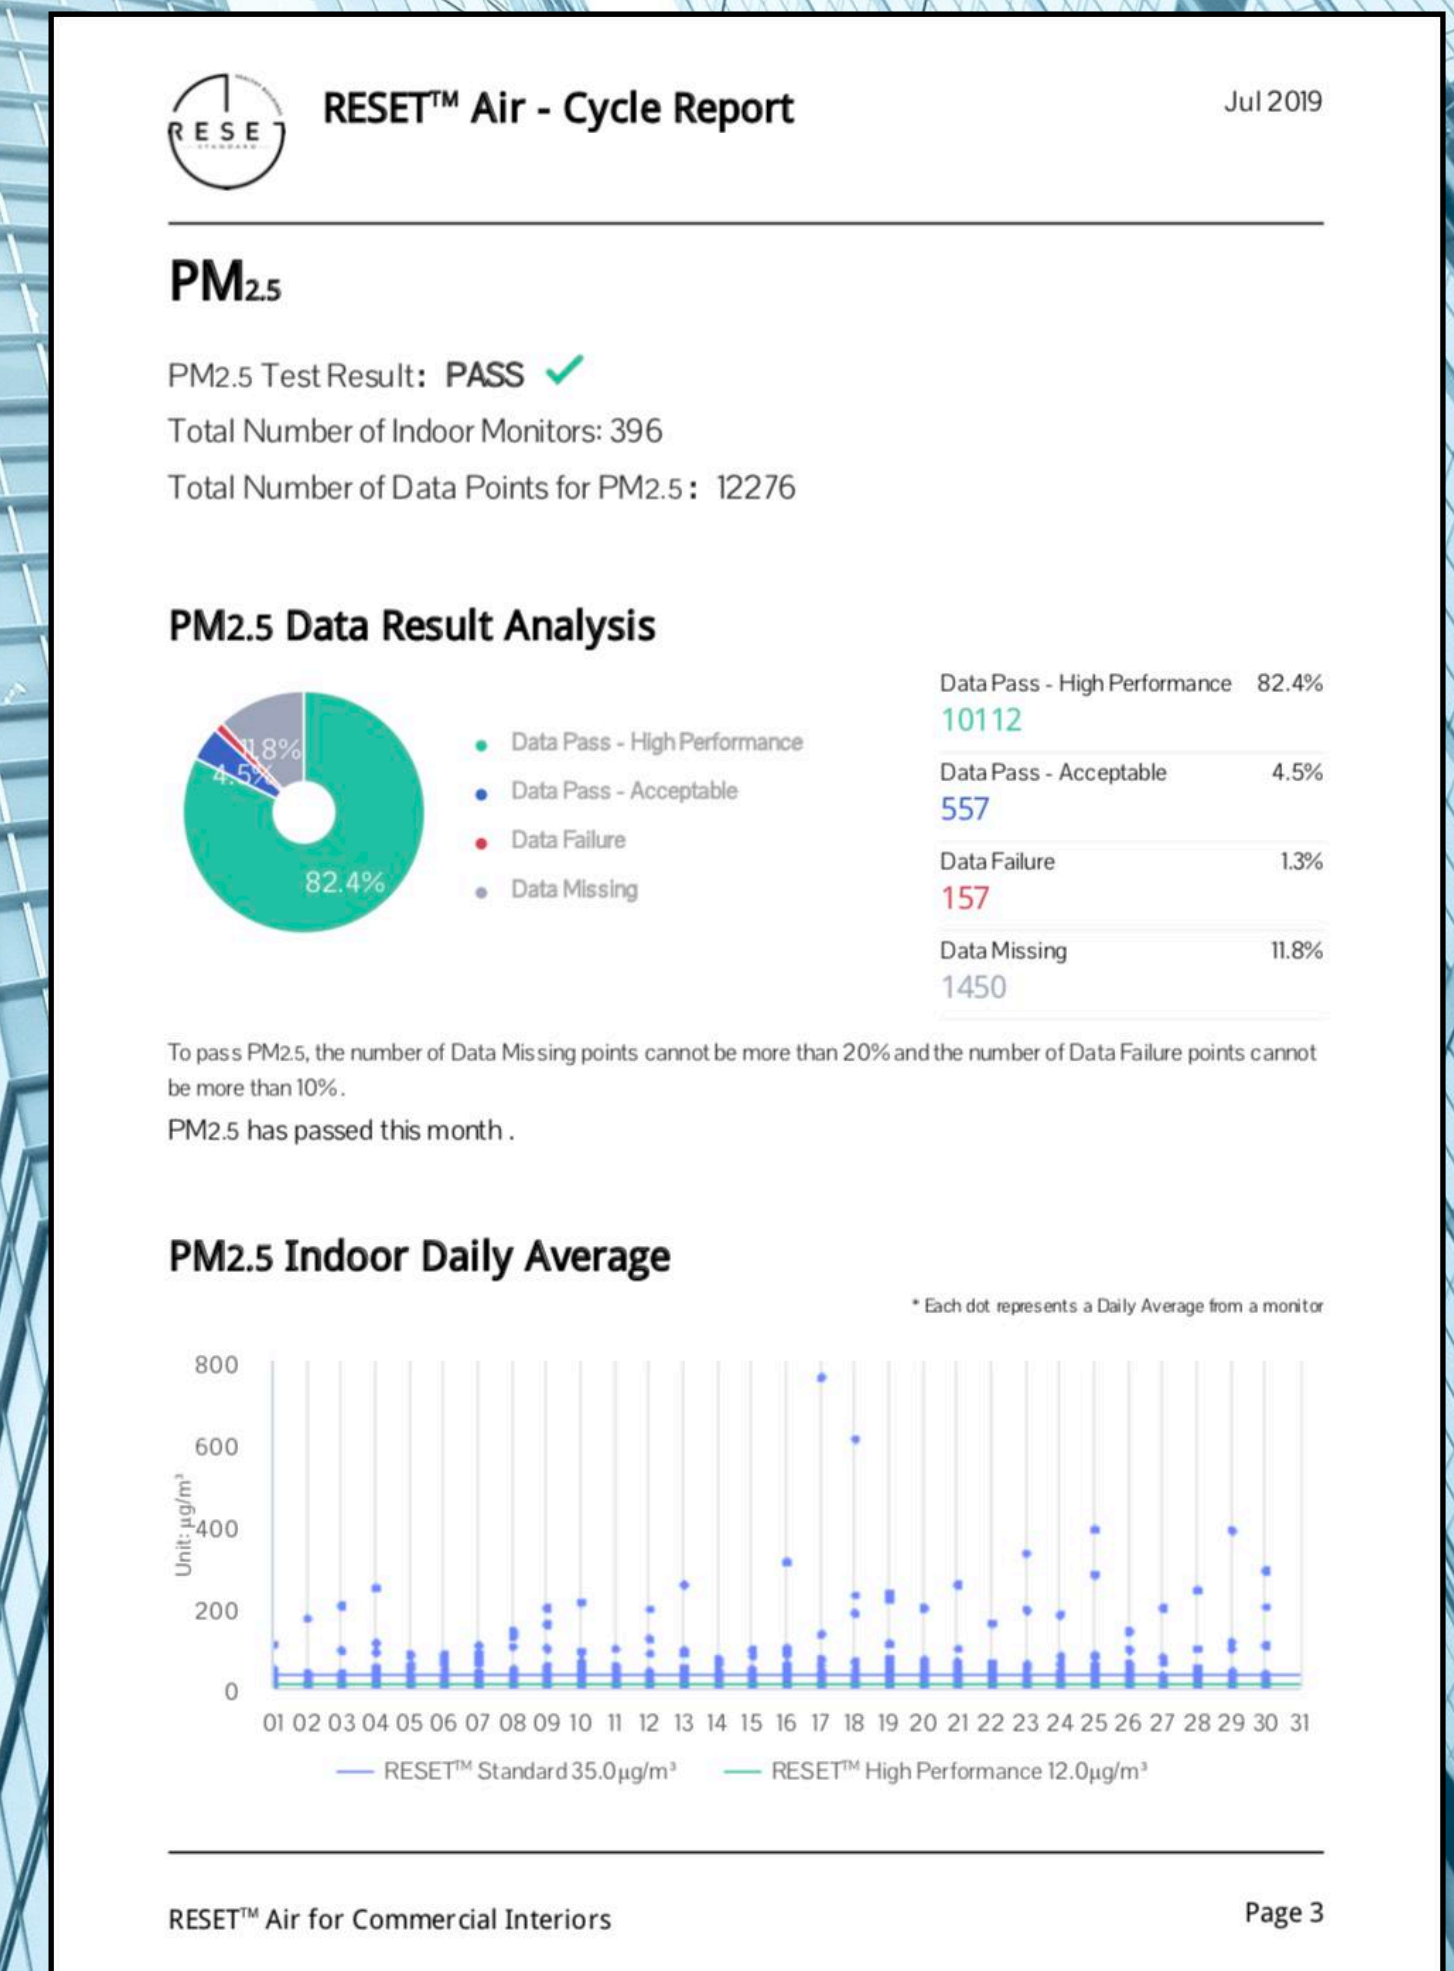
RESET

RESET™ Air - Cycle Report

Jul 2019

PM$_{2.5}$

PM2.5 Test Result: PASS ✓

Total Number of Indoor Monitors: 396

Total Number of Data Points for PM2.5: 12276

PM2.5 Data Result Analysis

11.8%
4.5%
82.4%

Data Pass - High Performance
Data Pass - Acceptable
Data Failure
Data Missing

| Data Pass - High Performance | 82.4% |
|---|---|
| 10112 | |
| Data Pass - Acceptable | 4.5% |
| 557 | |
| Data Failure | 1.3% |
| 157 | |
| Data Missing | 11.8% |
| 1450 | |

To pass PM2.5, the number of Data Missing points cannot be more than 20% and the number of Data Failure points cannot be more than 10%.

PM2.5 has passed this month .

PM2.5 Indoor Daily Average

* Each dot represents a Daily Average from a monitor

800
600
400
200
0

Unit: μg/m³

01 02 03 04 05 06 07 08 09 10 11 12 13 14 15 16 17 18 19 20 21 22 23 24 25 26 27 28 29 30 31

RESET™ Standard 35.0μg/m³ RESET™ High Performance 12.0μg/m³

RESET™ Air for Commercial Interiors

Page 3